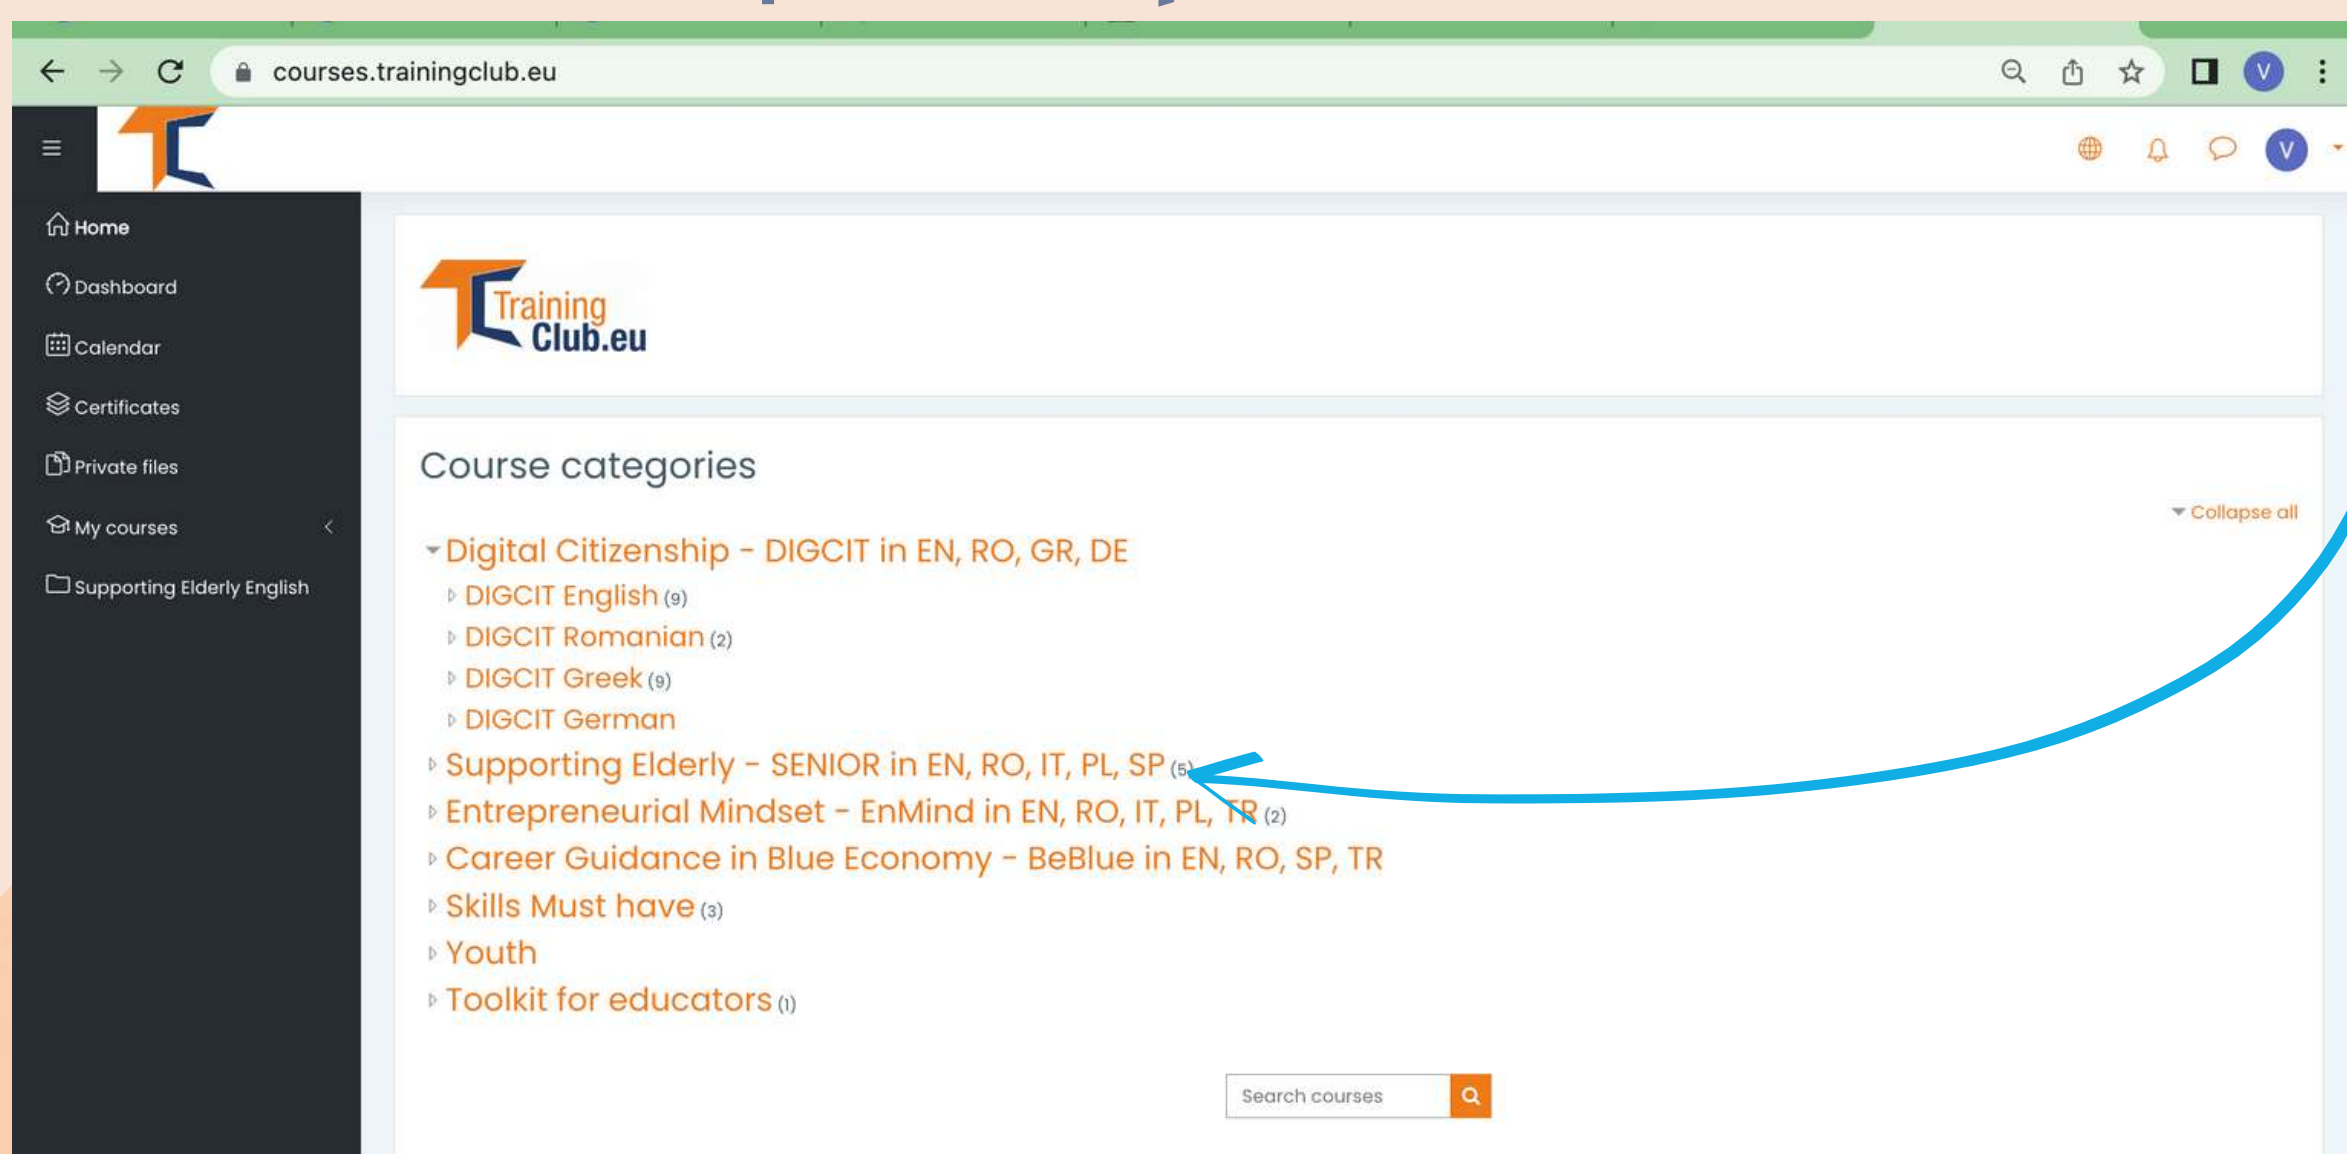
courses.trainingclub.eu

V

V

Home

Dashboard

Calendar

Certificates

Private files

My courses

Supporting Elderly English

Training Club.eu

Course categories

Collapse all

Digital Citizenship - DIGCIT in EN, RO, GR, DE

DIGCIT English (9)

DIGCIT Romanian (2)

DIGCIT Greek (9)

DIGCIT German

Supporting Elderly - SENIOR in EN, RO, IT, PL, SP (5)

Entrepreneurial Mindset - EnMind in EN, RO, IT, PL, TR (2)

Career Guidance in Blue Economy - BeBlue in EN, RO, SP, TR

Skills Must have (3)

Youth

Toolkit for educators (1)

Search courses